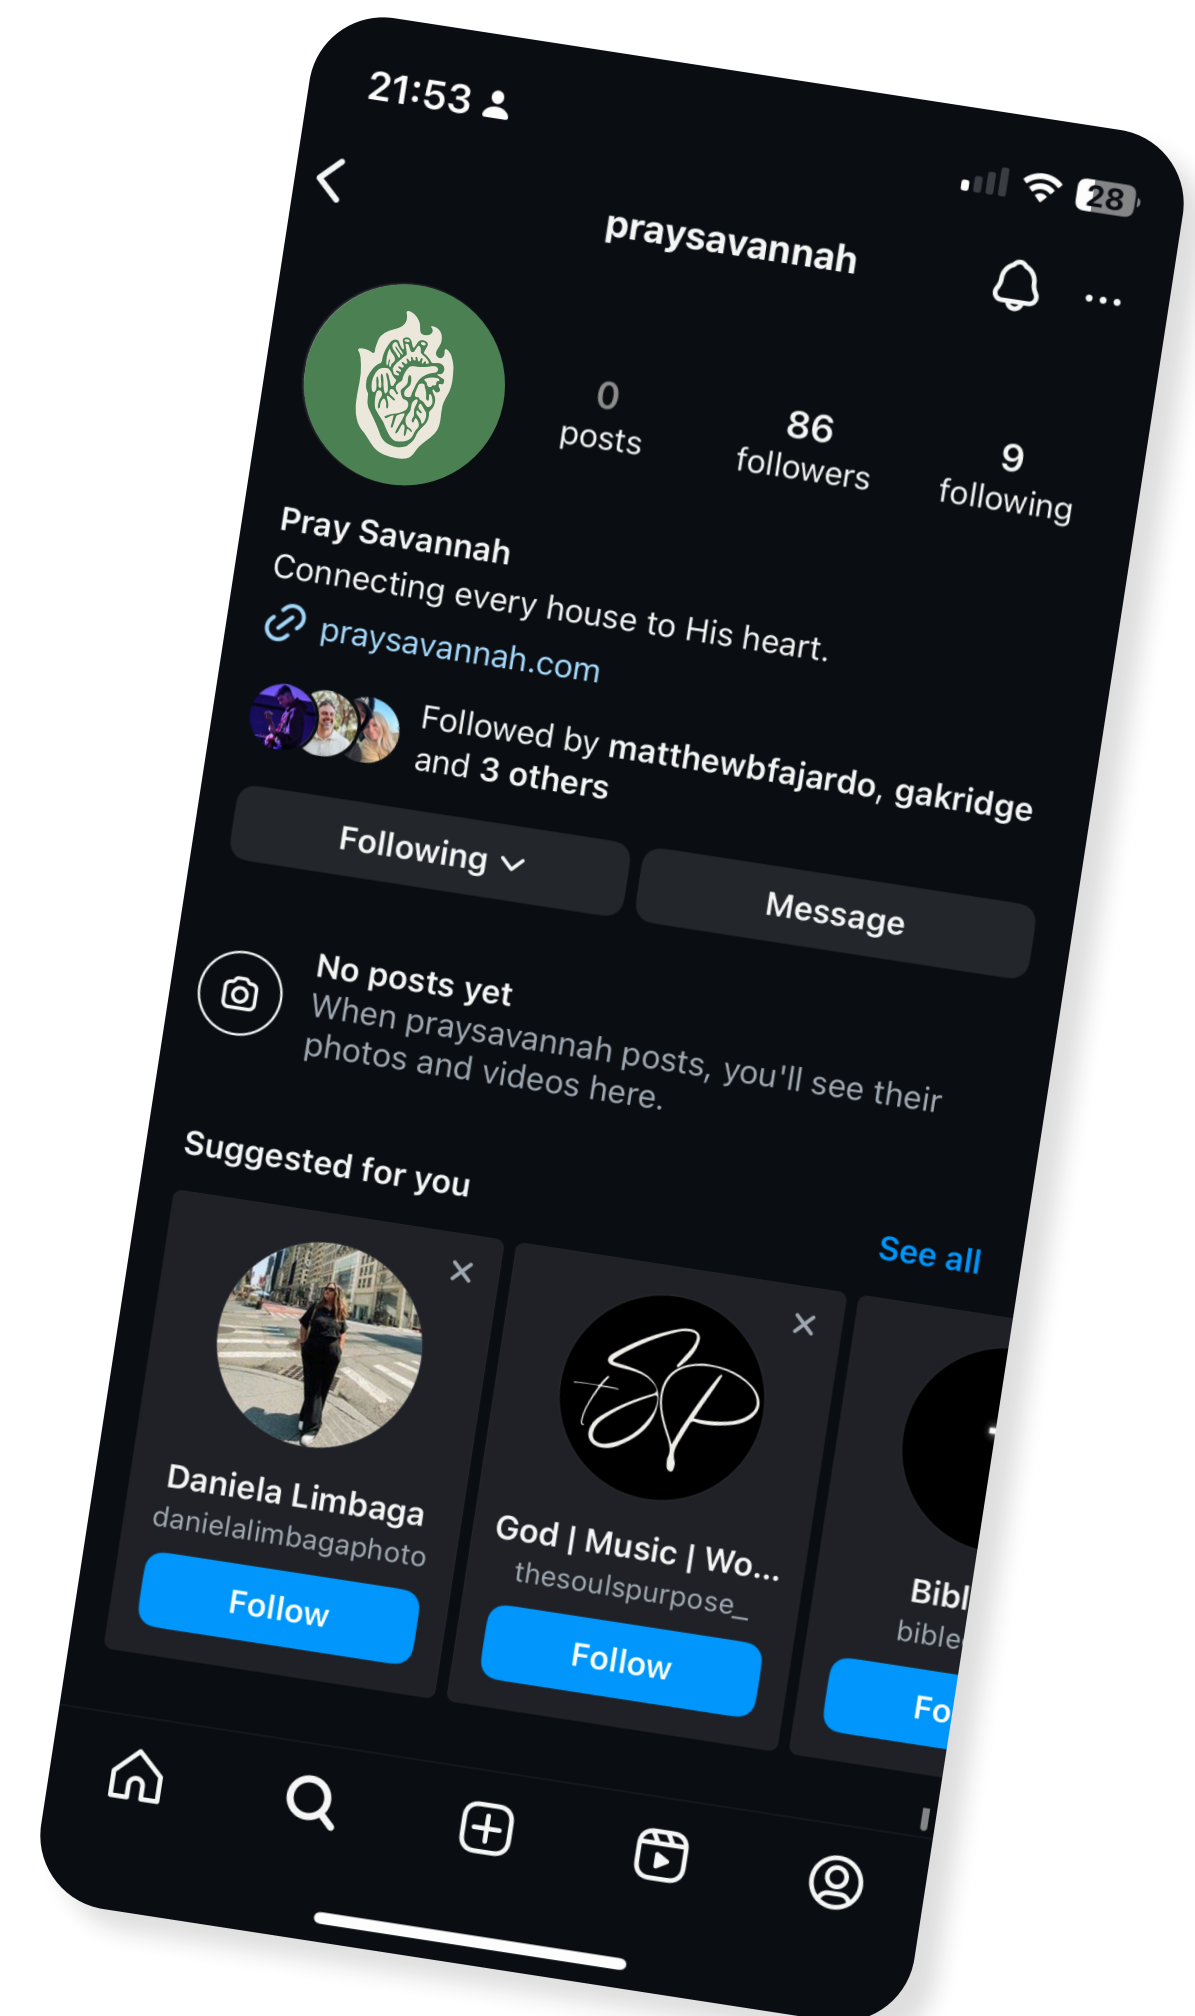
21:53

28

praysavannah

0
posts

86
followers

9
following

Pray Savannah
Connecting every house to His heart.
praysavannah.com

Followed by matthewbfajardo, gakridge and 3 others

Following

Message

No posts yet
When praysavannah posts, you'll see their photos and videos here.

Suggested for you

See all

Daniela Limbaga
danielalimbagaphoto
Follow

God | Music | Wo...
thesoulspurpose_
Follow

Bibl
bible
Fo